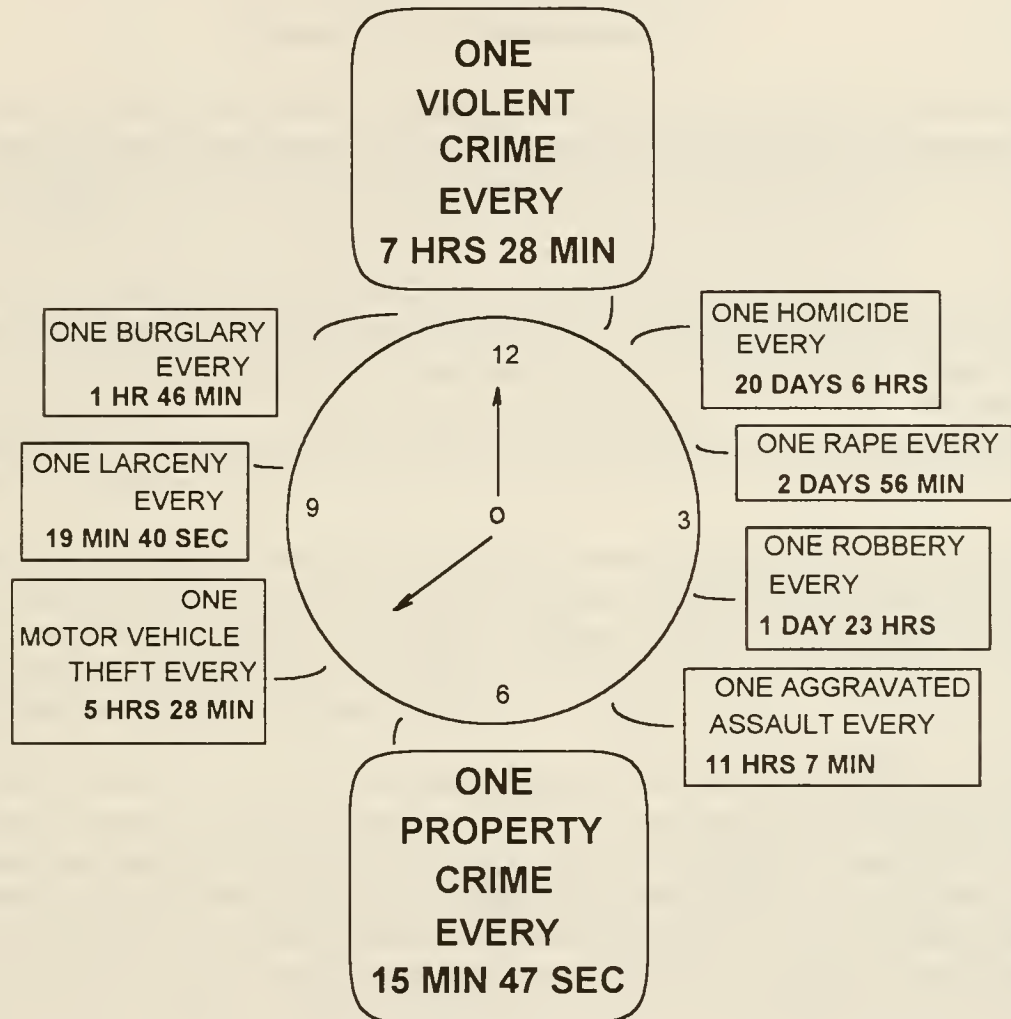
ONE VIOLENT CRIME EVERY 7 HRS 28 MIN

ONE BURGLARY EVERY 1 HR 46 MIN

ONE HOMICIDE EVERY 20 DAYS 6 HRS

12

ONE RAPE EVERY 2 DAYS 56 MIN

ONE LARCENY EVERY 19 MIN 40 SEC

9

O

3

ONE ROBBERY EVERY 1 DAY 23 HRS

ONE MOTOR VEHICLE THEFT EVERY 5 HRS 28 MIN

6

ONE AGGRAVATED ASSAULT EVERY 11 HRS 7 MIN

ONE PROPERTY CRIME EVERY 15 MIN 47 SEC